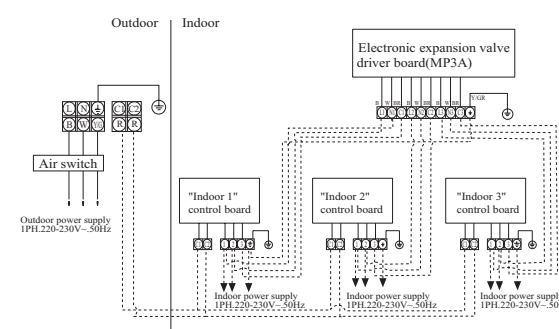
Outdoor

Indoor

Electronic expansion valve driver board(MP3A)

L N ⏚ C1 C2
B W Y R R

Air switch

Outdoor power supply
1PH.220-230V~50Hz

Y/GR

"Indoor 1" control board

"Indoor 2" control board

"Indoor 3" control board

Indoor power supply
1PH.220-230V~50Hz

Indoor power supply
1PH.220-230V~50Hz

Indoor power supply
1PH.220-230V~50Hz